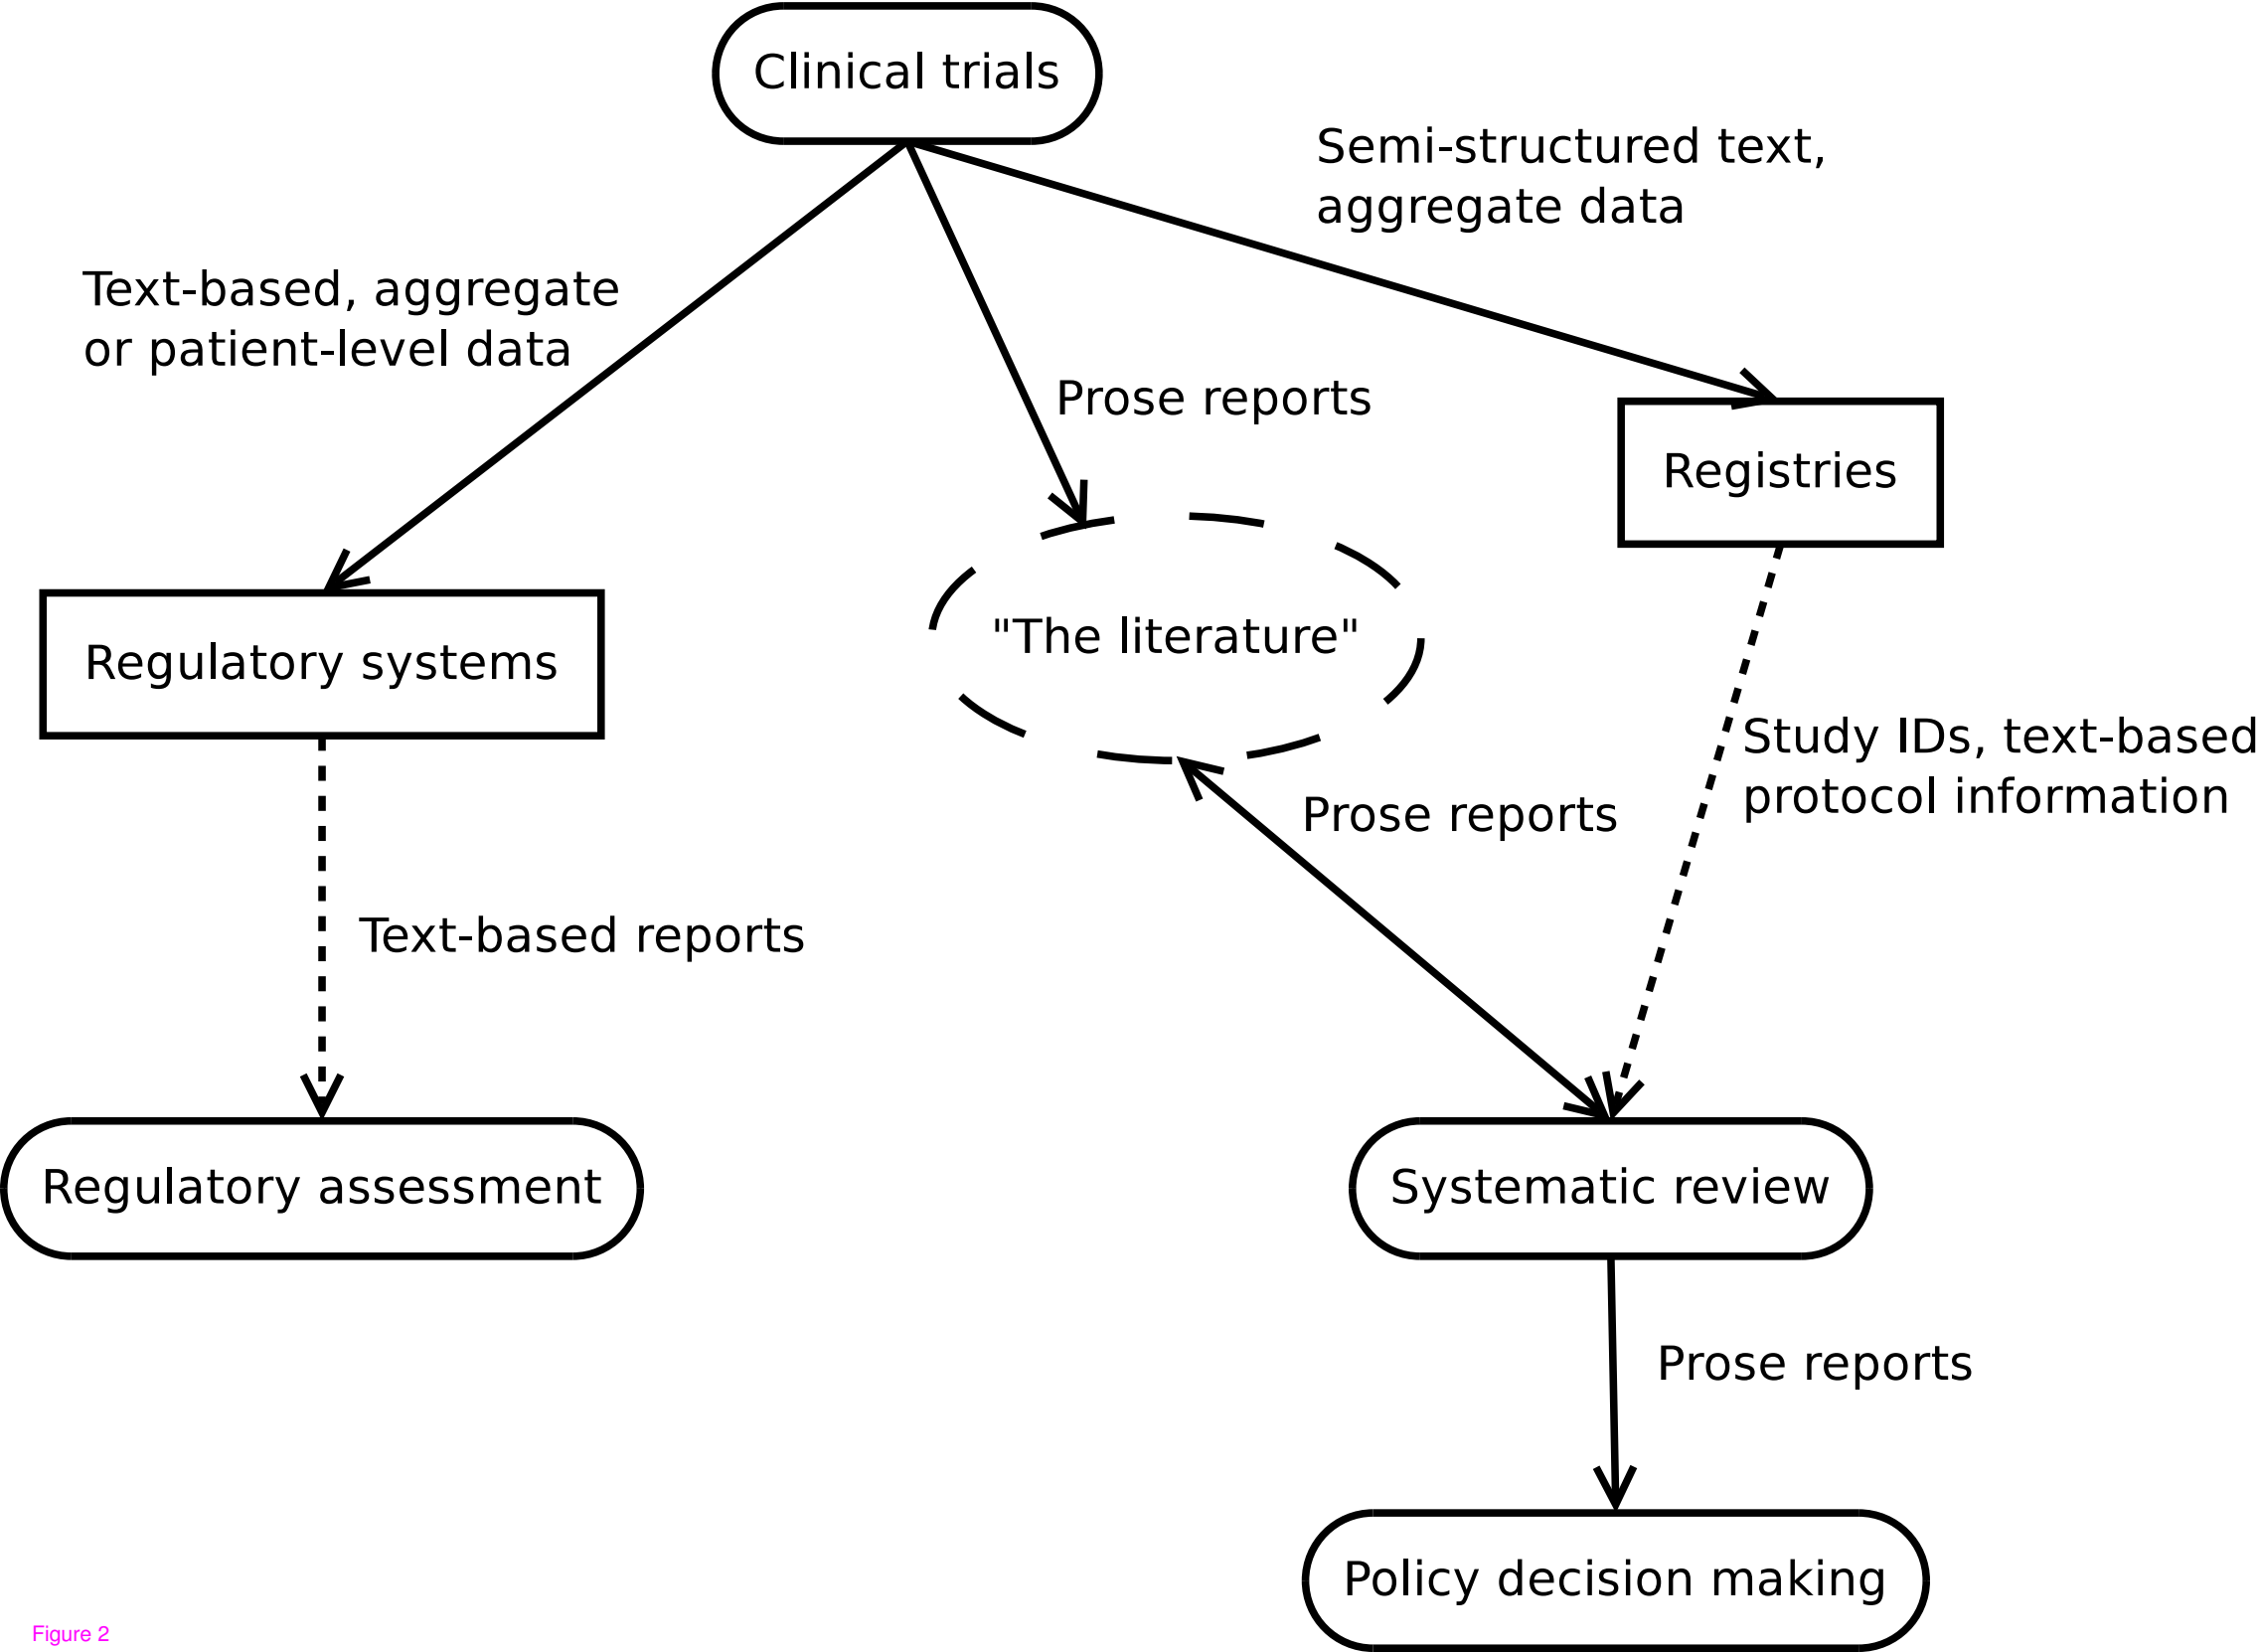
Clinical trials

Semi-structured text, aggregate data

Text-based, aggregate or patient-level data

Prose reports

Registries

Regulatory systems

"The literature"

Study IDs, text-based protocol information

Prose reports

Text-based reports

Regulatory assessment

Systematic review

Prose reports

Policy decision making

Figure 2